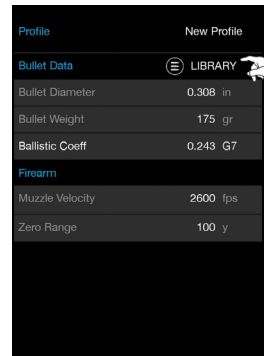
Profile New Profile

Bullet Data LIBRARY

| | |
|---|---|
| Bullet Diameter | 0.308 in |
| Bullet Weight | 175 gr |
| Ballistic Coeff | 0.243 G7 |

Firearm

| | |
|---|---|
| Muzzle Velocity | 2600 fps |
| Zero Range | 100 y |